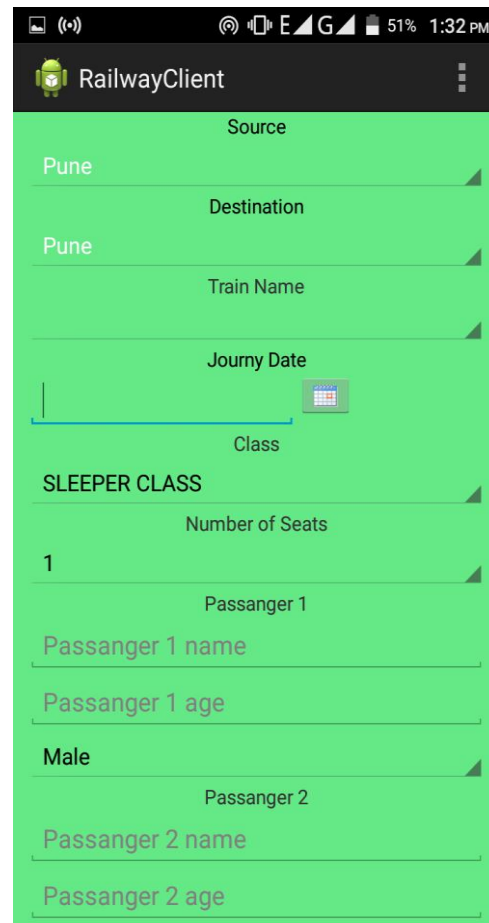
E G 51% 1:32 PM

RailwayClient

Source

Pune

Destination

Pune

Train Name

Journy Date

Class

SLEEPER CLASS

Number of Seats

1

Passanger 1

Passanger 1 name

Passanger 1 age

Male

Passanger 2

Passanger 2 name

Passanger 2 age